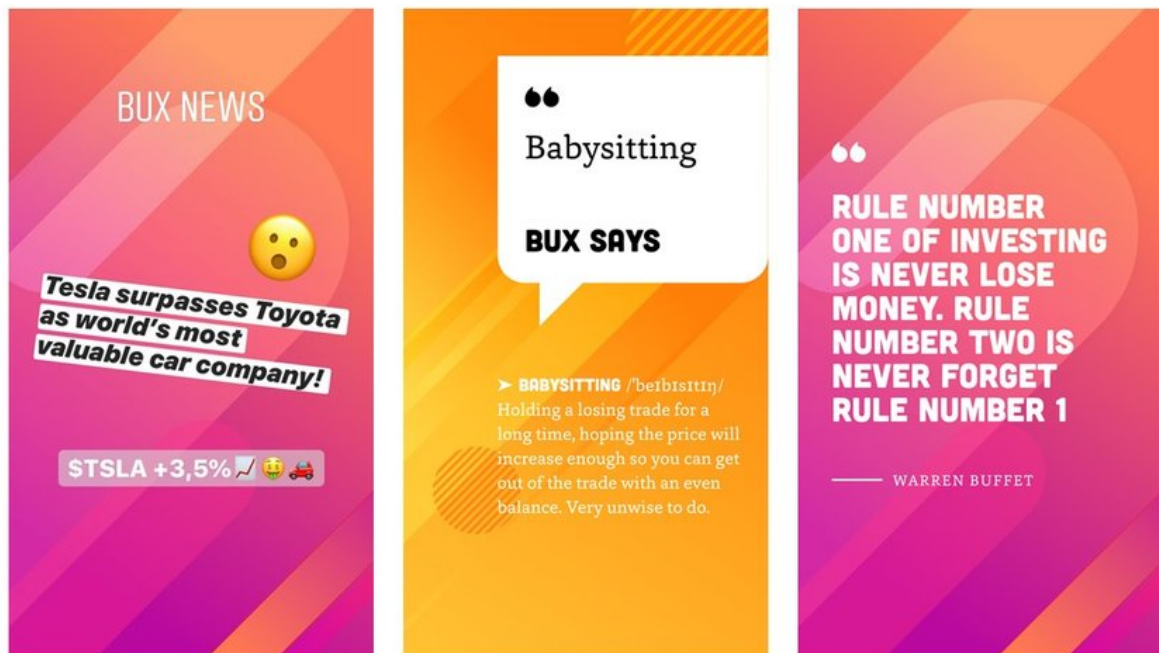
BUX NEWS

😮

Tesla surpasses Toyota as world's most valuable car company!

$TSLA +3,5%📈🤑🚗

❝

Babysitting

BUX SAYS

➤ BABYSITTING /ˈbeɪbɪsɪtɪŋ/ Holding a losing trade for a long time, hoping the price will increase enough so you can get out of the trade with an even balance. Very unwise to do.

❝

RULE NUMBER ONE OF INVESTING IS NEVER LOSE MONEY. RULE NUMBER TWO IS NEVER FORGET RULE NUMBER 1

WARREN BUFFET